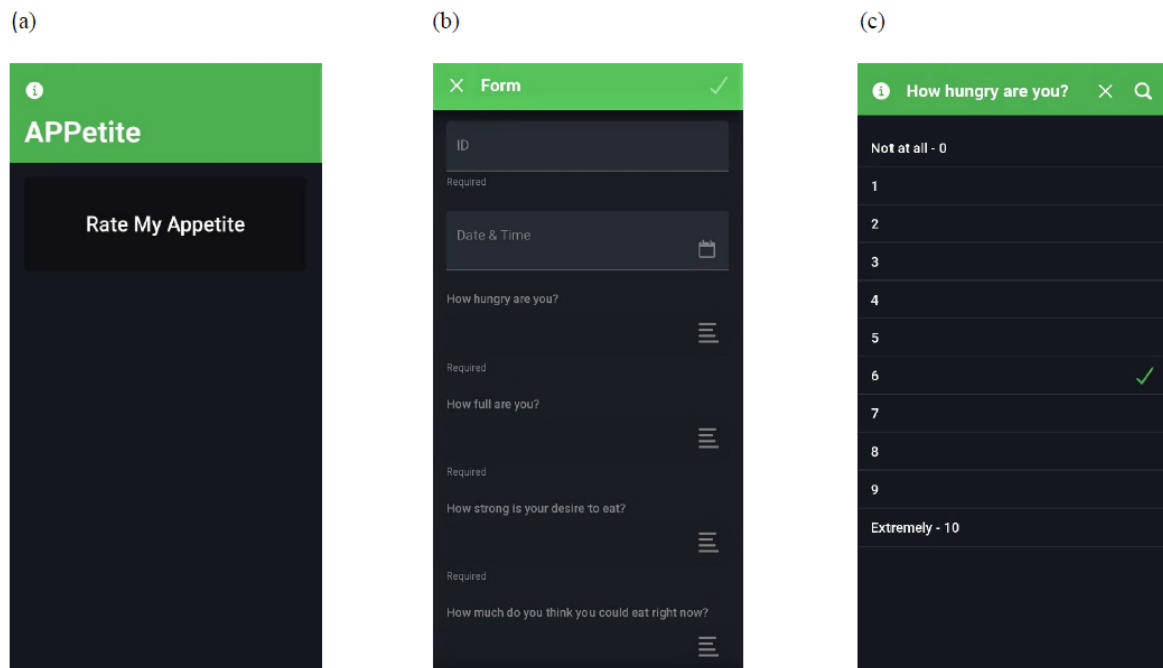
(a)

APPetite

Rate My Appetite

(b)

Form

ID

Required

Date & Time

How hungry are you?

Required

How full are you?

Required

How strong is your desire to eat?

Required

How much do you think you could eat right now?

(c)

How hungry are you?

Not at all - 0

1

2

3

4

5

6

7

8

9

Extremely - 10